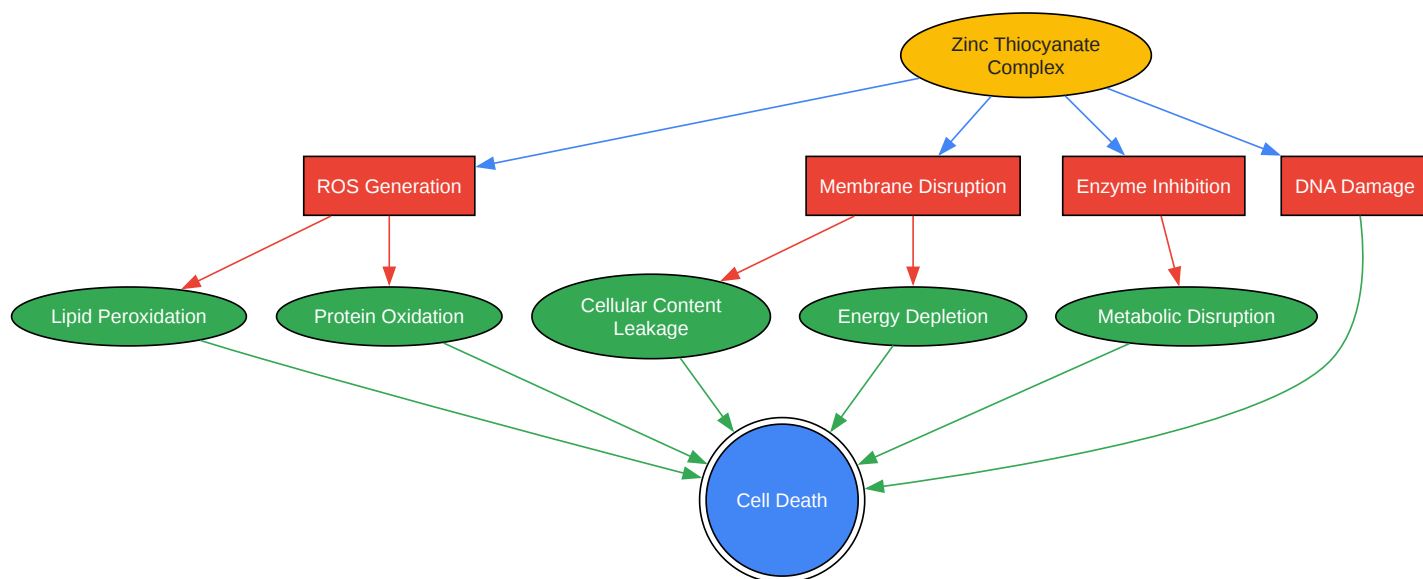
Zinc Thiocyanate Complex

ROS Generation

Membrane Disruption

Enzyme Inhibition

DNA Damage

Lipid Peroxidation

Protein Oxidation

Cellular Content Leakage

Energy Depletion

Metabolic Disruption

Cell Death